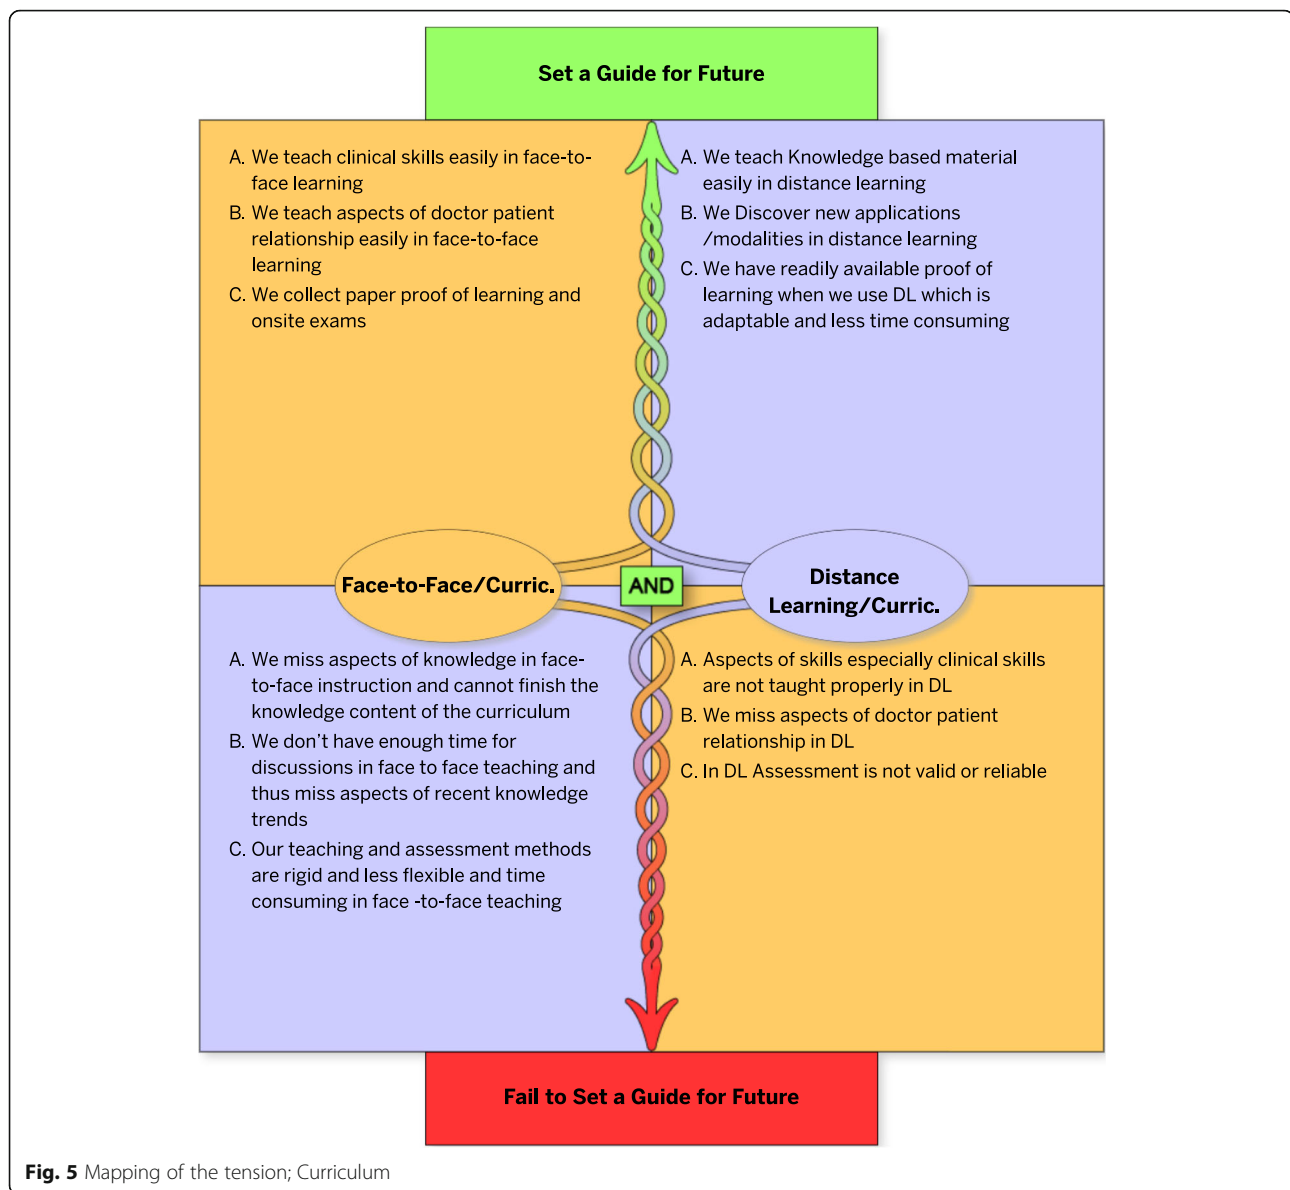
Set a Guide for Future

A. We teach clinical skills easily in face-to-face learning
B. We teach aspects of doctor patient relationship easily in face-to-face learning
C. We collect paper proof of learning and onsite exams

A. We teach Knowledge based material easily in distance learning
B. We Discover new applications /modalities in distance learning
C. We have readily available proof of learning when we use DL which is adaptable and less time consuming

Face-to-Face/Curric.

AND

Distance Learning/Curric.

A. We miss aspects of knowledge in face-to-face instruction and cannot finish the knowledge content of the curriculum
B. We don't have enough time for discussions in face to face teaching and thus miss aspects of recent knowledge trends
C. Our teaching and assessment methods are rigid and less flexible and time consuming in face -to-face teaching

A. Aspects of skills especially clinical skills are not taught properly in DL
B. We miss aspects of doctor patient relationship in DL
C. In DL Assessment is not valid or reliable

Fail to Set a Guide for Future

Fig. 5 Mapping of the tension; Curriculum